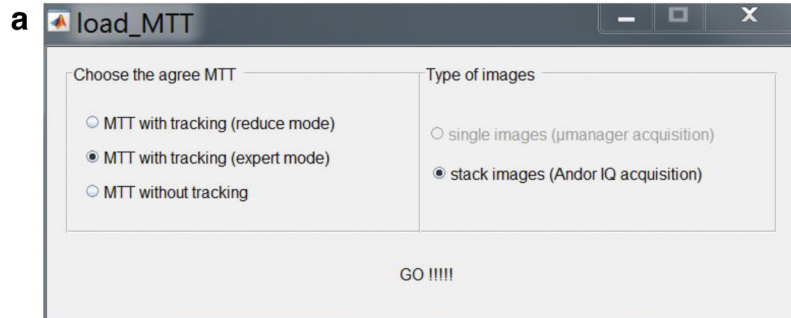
a
load_MTT

Choose the agree MTT
MTT with tracking (reduce mode)
MTT with tracking (expert mode)
MTT without tracking

Type of images
single images (µmanager acquisition)
stack images (Andor IQ acquisition)

GO !!!!!